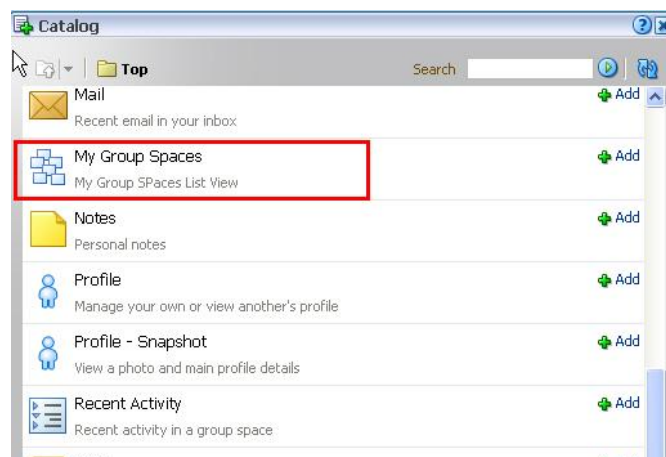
Catalog

Top

Search

Mail
Recent email in your inbox
Add

My Group Spaces
My Group SPaces List View
Add

Notes
Personal notes
Add

Profile
Manage your own or view another's profile
Add

Profile - Snapshot
View a photo and main profile details
Add

Recent Activity
Recent activity in a group space
Add